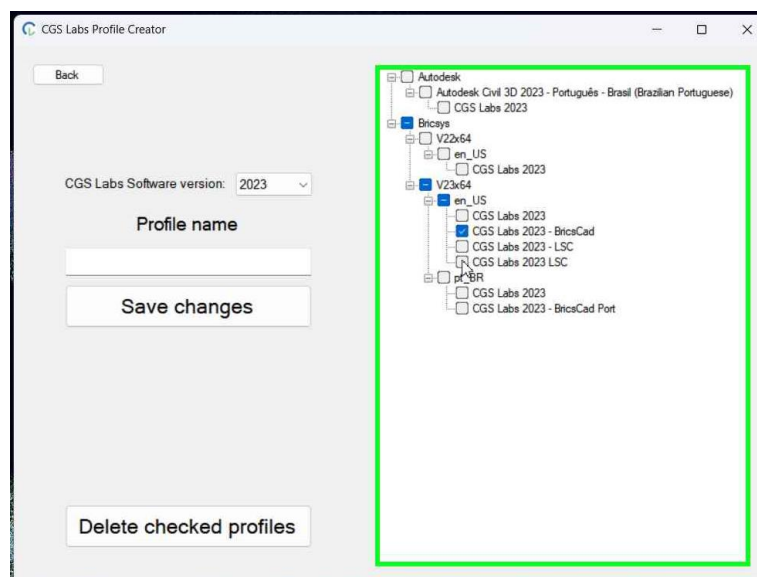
CGS Labs Profile Creator

Back

CGS Labs Software version: 2023

Profile name

Save changes

Delete checked profiles

Autodesk
Autodesk Civil 3D 2023 - Português - Brasil (Brazilian Portuguese)
CGS Labs 2023
Bricsys
V22x64
en_US
CGS Labs 2023
V23x64
en_US
CGS Labs 2023
CGS Labs 2023 - BricsCad
CGS Labs 2023 - LSC
CGS Labs 2023 LSC
pt_BR
CGS Labs 2023
CGS Labs 2023 - BricsCad Port